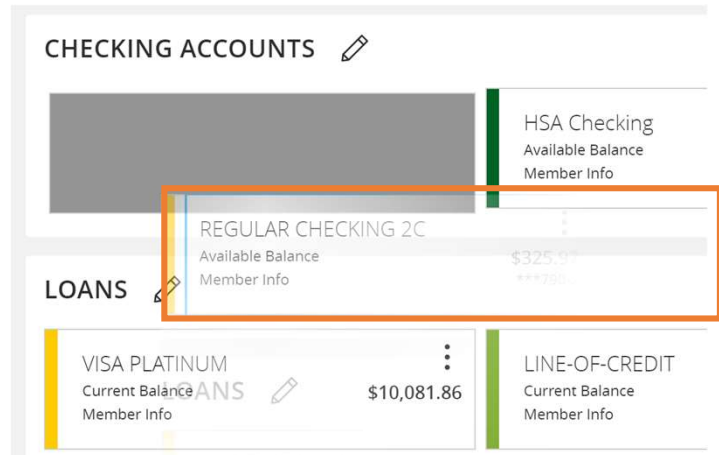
CHECKING ACCOUNTS

HSA Checking
Available Balance
Member Info

REGULAR CHECKING 2C
Available Balance
Member Info
$325.97
***795

LOANS

VISA PLATINUM
Current Balance
Member Info
$10,081.86

LOANS

LINE-OF-CREDIT
Current Balance
Member Info